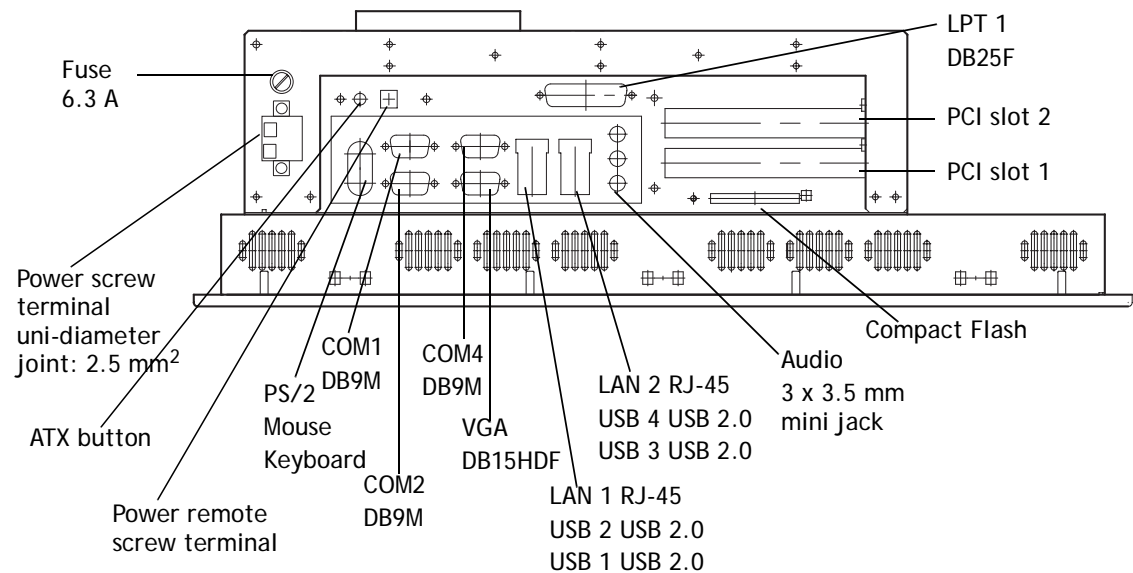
Fuse
6.3 A

LPT 1
DB25F

PCI slot 2

PCI slot 1

Power screw terminal uni-diameter joint: 2.5 mm$^2$

ATX button

COM1
DB9M

PS/2
Mouse
Keyboard

COM2
DB9M

Power remote screw terminal

COM4
DB9M

VGA
DB15HDF

LAN 1 RJ-45
USB 2 USB 2.0
USB 1 USB 2.0

LAN 2 RJ-45
USB 4 USB 2.0
USB 3 USB 2.0

Audio
3 x 3.5 mm
mini jack

Compact Flash